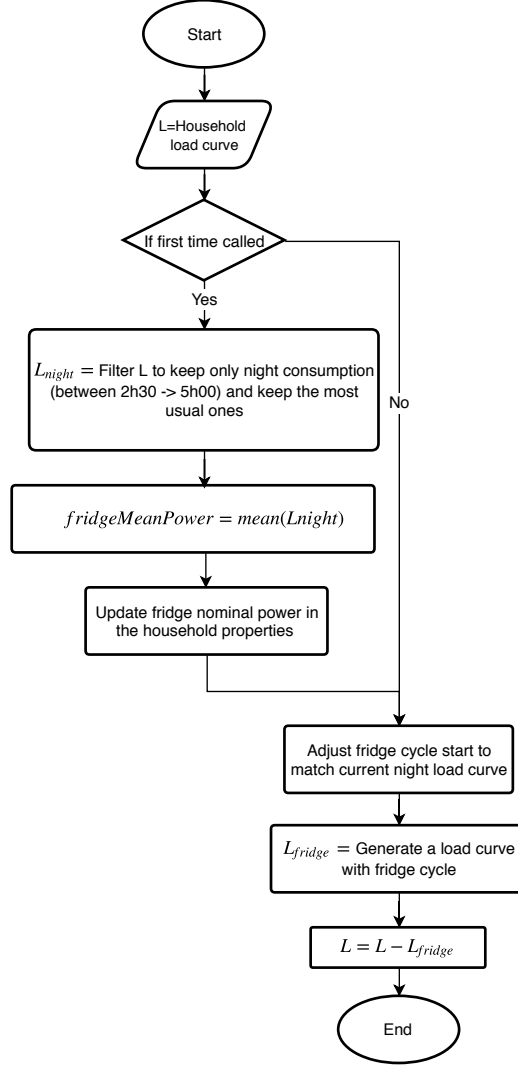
Start

L=Household load curve

If first time called

Yes

No

$L_{night}$ = Filter L to keep only night consumption (between 2h30 -> 5h00) and keep the most usual ones

$fridgeMeanPower = mean(Lnight)$

Update fridge nominal power in the household properties

Adjust fridge cycle start to match current night load curve

$L_{fridge}$ = Generate a load curve with fridge cycle

$L = L - L_{fridge}$

End